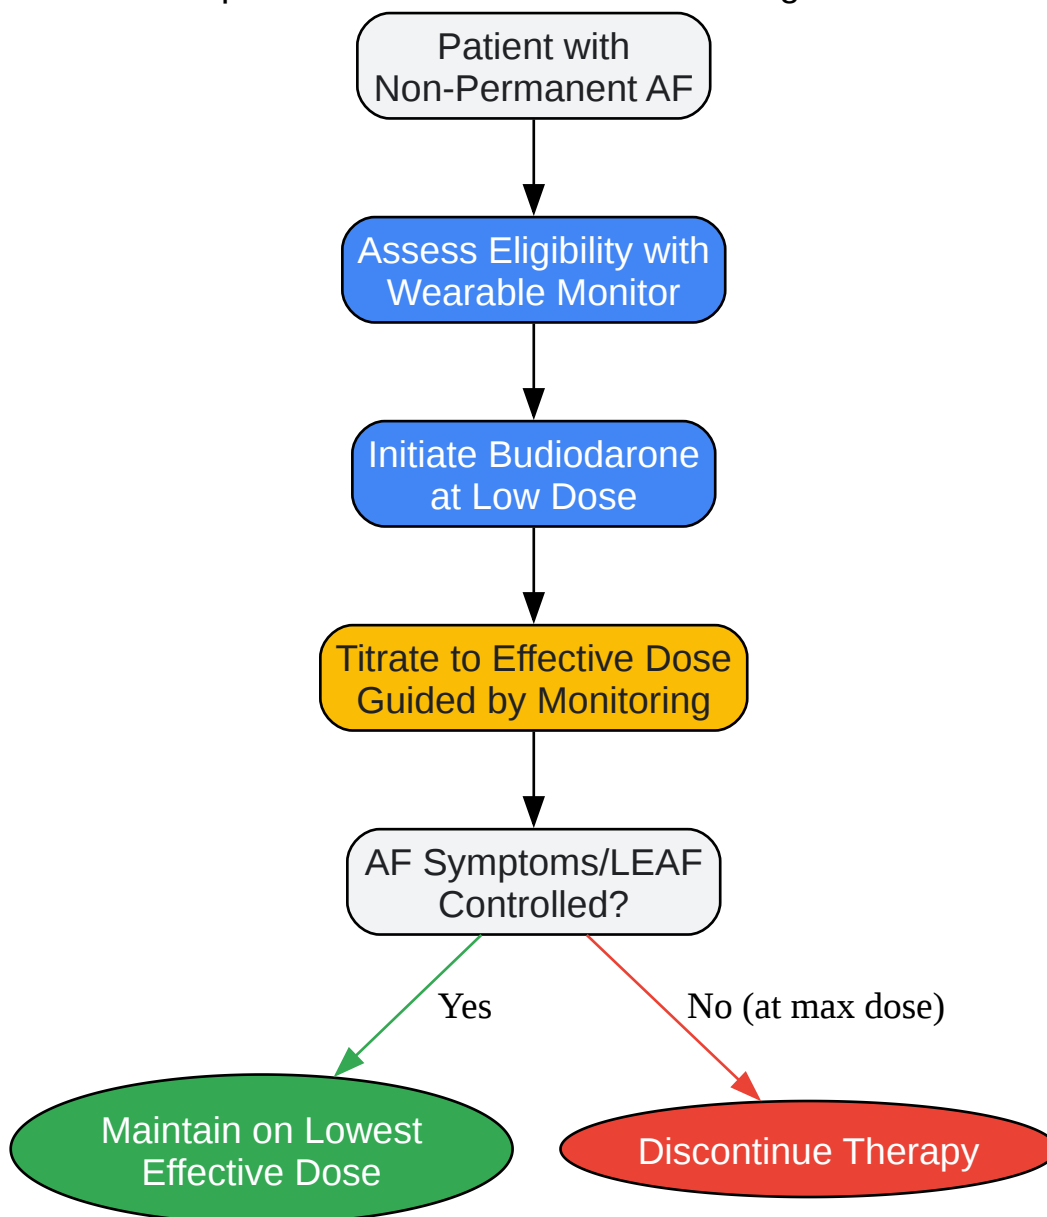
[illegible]

Patient with Non-Permanent AF

Assess Eligibility with Wearable Monitor

Initiate Budiodarone at Low Dose

Titrate to Effective Dose Guided by Monitoring

AF Symptoms/LEAF Controlled?

Yes

No (at max dose)

Maintain on Lowest Effective Dose

Discontinue Therapy